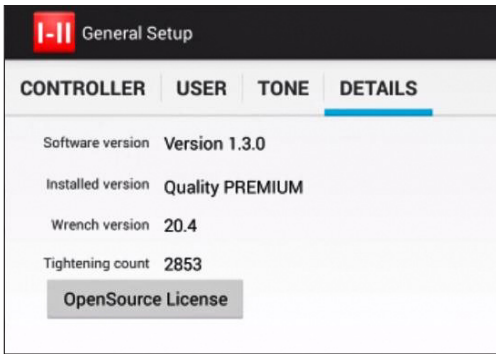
I-II General Setup

CONTROLLER USER TONE DETAILS

| | |
|---|---|
| Software version | Version 1.3.0 |
| Installed version | Quality PREMIUM |
| Wrench version | 20.4 |
| Tightening count | 2853 |

OpenSource License